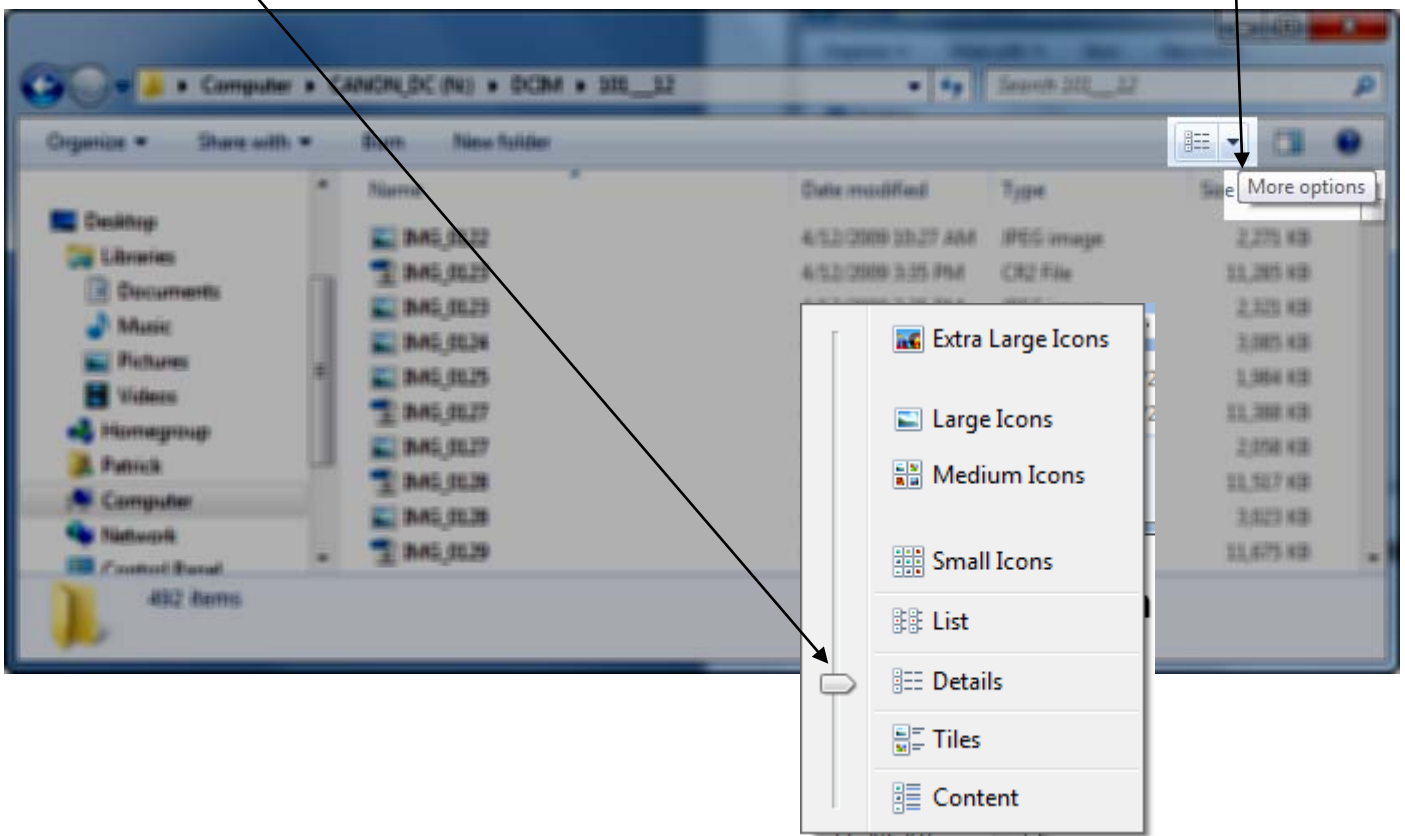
▸ Computer ▸ CANON_DC (N:) ▸ DCIM ▸ 101___12

Search 101___12

Organize ▾ Share with ▾ Burn New folder

More options

Name

Date modified

Type

Size

Desktop
Libraries
Documents
Music
Pictures
Videos
Homegroup
Patrick
Computer
Network
Control Panel

IMG_0122
IMG_0123
IMG_0123
IMG_0124
IMG_0125
IMG_0127
IMG_0127
IMG_0128
IMG_0128
IMG_0129

4/12/2009 10:27 AM JPEG image 2,275 KB
4/12/2009 3:35 PM CR2 File 11,205 KB
2,325 KB
3,085 KB
1,964 KB
11,388 KB
2,058 KB
11,517 KB
3,023 KB
11,675 KB

492 items

Extra Large Icons
Large Icons
Medium Icons
Small Icons
List
Details
Tiles
Content